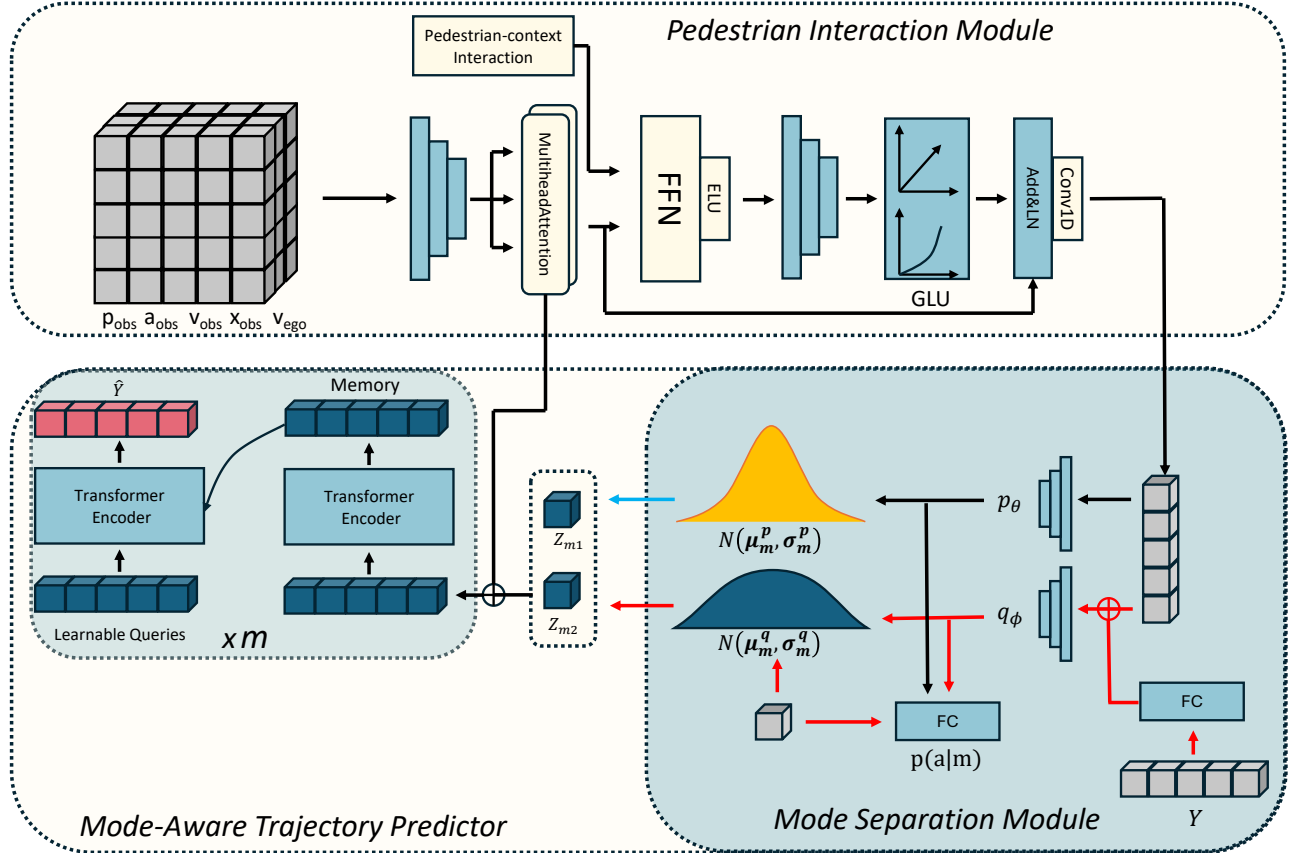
Pedestrian Interaction Module

Pedestrian-context Interaction

MultiheadAttention

FFN

ELU

GLU

Add&LN

Conv1D

$p_{obs}$ $a_{obs}$ $v_{obs}$ $x_{obs}$ $v_{ego}$

$\hat{Y}$

Memory

Transformer Encoder

Transformer Encoder

Learnable Queries

$x\,m$

$Z_{m1}$

$Z_{m2}$

$N(\boldsymbol{\mu_m^p}, \boldsymbol{\sigma_m^p})$

$N(\boldsymbol{\mu_m^q}, \boldsymbol{\sigma_m^q})$

$p_\theta$

$q_\phi$

FC

FC

p(a|m)

$Y$

Mode-Aware Trajectory Predictor

Mode Separation Module